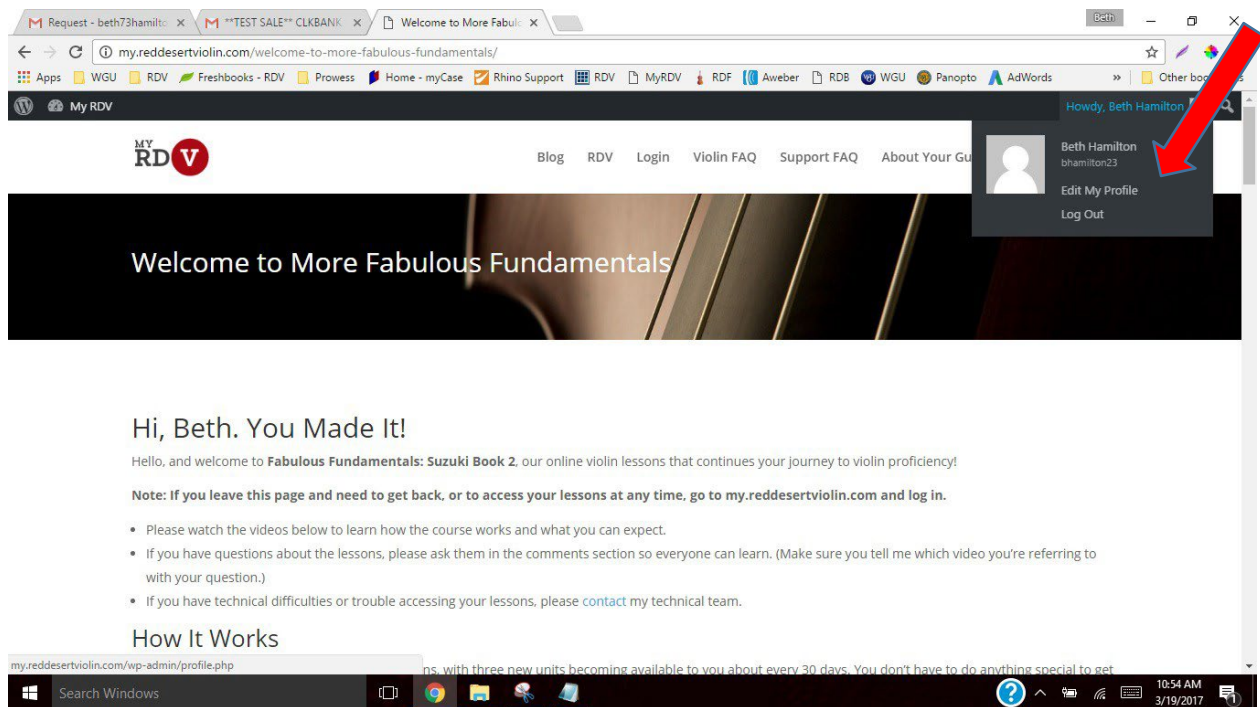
Request - beth73hamilto ×
**TEST SALE** CLKBANK ×
Welcome to More Fabulo ×

Beth

my.reddesertviolin.com/welcome-to-more-fabulous-fundamentals/

Apps | WGU | RDV | Freshbooks - RDV | Prowess | Home - myCase | Rhino Support | RDV | MyRDV | RDF | Aweber | RDB | WGU | Panopto | AdWords | » | Other boo

My RDV
Howdy, Beth Hamilton

MY RDV

Blog | RDV | Login | Violin FAQ | Support FAQ | About Your Gu

Beth Hamilton
bhamilton23
Edit My Profile
Log Out

Welcome to More Fabulous Fundamentals

Hi, Beth. You Made It!

Hello, and welcome to **Fabulous Fundamentals: Suzuki Book 2**, our online violin lessons that continues your journey to violin proficiency!

**Note: If you leave this page and need to get back, or to access your lessons at any time, go to my.reddesertviolin.com and log in.**

- Please watch the videos below to learn how the course works and what you can expect.
- If you have questions about the lessons, please ask them in the comments section so everyone can learn. (Make sure you tell me which video you're referring to with your question.)
- If you have technical difficulties or trouble accessing your lessons, please contact my technical team.

How It Works

my.reddesertviolin.com/wp-admin/profile.php
ns, with three new units becoming available to you about every 30 days. You don't have to do anything special to get

Search Windows

10:54 AM
3/19/2017